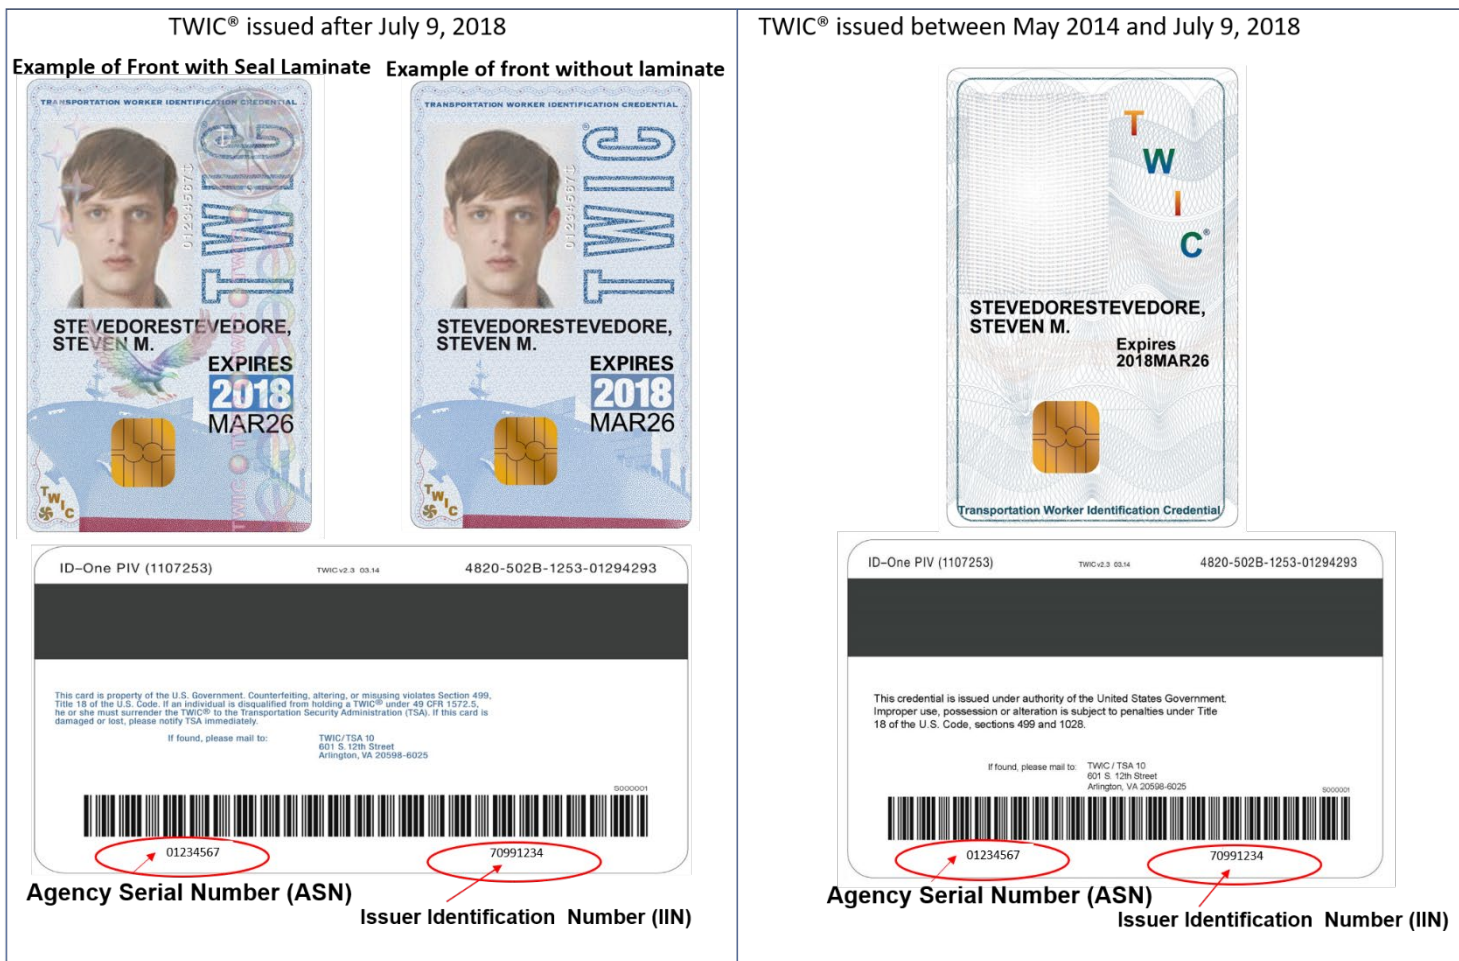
TWIC® issued after July 9, 2018

Example of Front with Seal Laminate

TRANSPORTATION WORKER IDENTIFICATION CREDENTIAL

TWIC

01234567

STEVEDORESTEVEDORE, STEVEN M.

EXPIRES 2018 MAR26

TWIC

Example of front without laminate

TRANSPORTATION WORKER IDENTIFICATION CREDENTIAL

TWIC

01234567

STEVEDORESTEVEDORE, STEVEN M.

EXPIRES 2018 MAR26

TWIC

ID-One PIV (1107253) TWIC v2.3 03.14 4820-502B-1253-01294293

This card is property of the U.S. Government. Counterfeiting, altering, or misusing violates Section 499, Title 18 of the U.S. Code. If an individual is disqualified from holding a TWIC® under 49 CFR 1572.5, he or she must surrender the TWIC® to the Transportation Security Administration (TSA). If this card is damaged or lost, please notify TSA immediately.

If found, please mail to: TWIC/TSA 10 601 S. 12th Street Arlington, VA 20598-6025

S000001

01234567 70991234

Agency Serial Number (ASN)

Issuer Identification Number (IIN)

TWIC® issued between May 2014 and July 9, 2018

TWIC®

STEVEDORESTEVEDORE, STEVEN M.

Expires 2018MAR26

Transportation Worker Identification Credential

ID-One PIV (1107253) TWIC v2.3 03.14 4820-502B-1253-01294293

This credential is issued under authority of the United States Government. Improper use, possession or alteration is subject to penalties under Title 18 of the U.S. Code, sections 499 and 1028.

If found, please mail to: TWIC / TSA 10 601 S. 12th Street Arlington, VA 20598-6025

S000001

01234567 70991234

Agency Serial Number (ASN)

Issuer Identification Number (IIN)